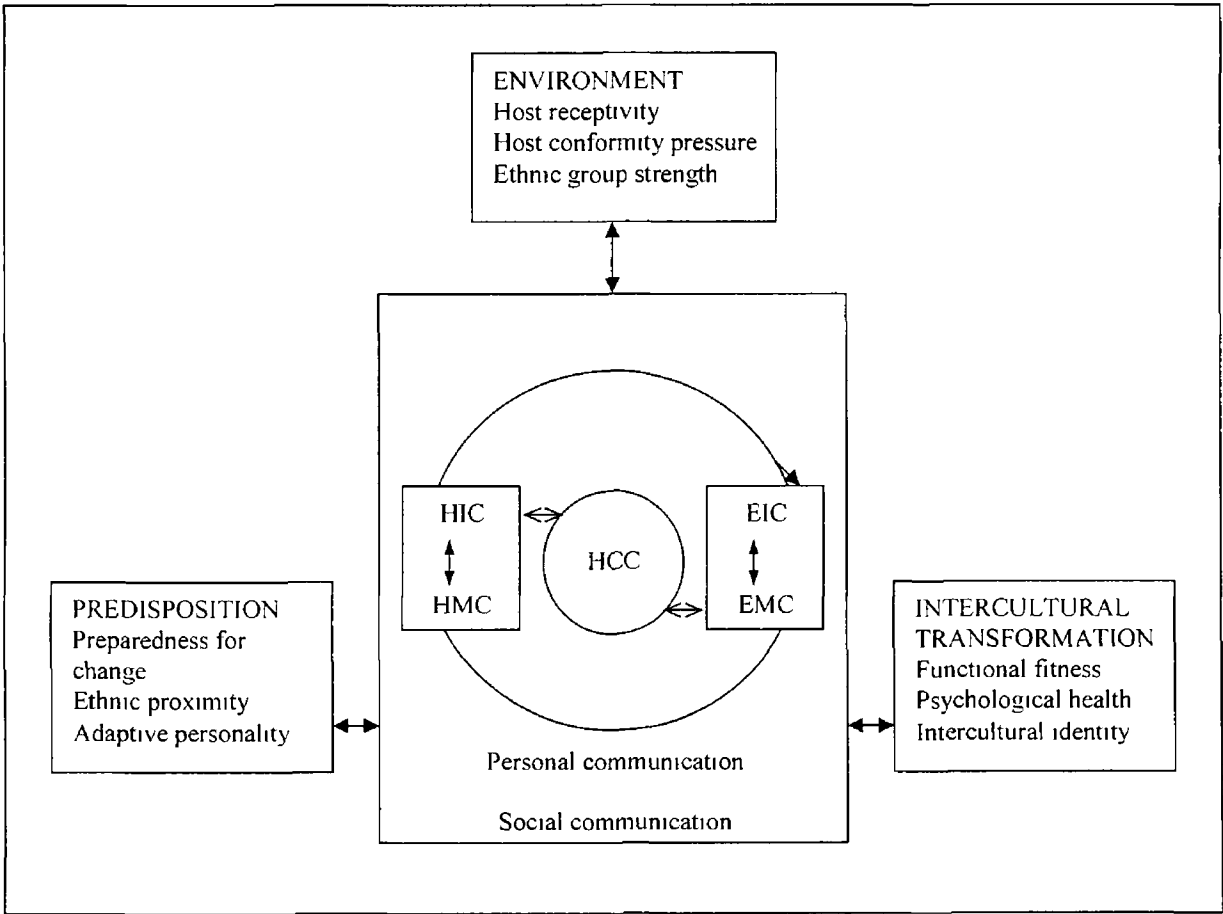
ENVIRONMENT
Host receptivity
Host conformity pressure
Ethnic group strength

HIC

HMC

HCC

EIC

EMC

PREDISPOSITION
Preparedness for change
Ethnic proximity
Adaptive personality

INTERCULTURAL TRANSFORMATION
Functional fitness
Psychological health
Intercultural identity

Personal communication

Social communication